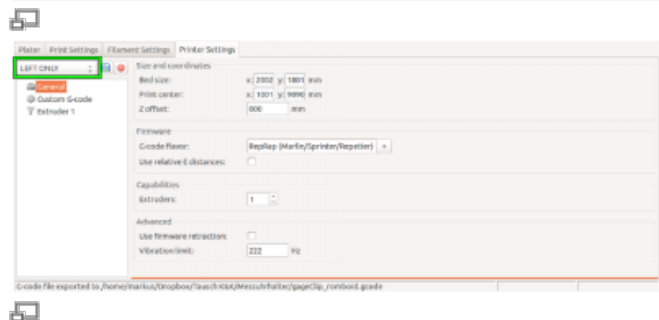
Plater | Print Settings | Filament Settings | Printer Settings

LEFT ONLY

General
Custom G-code
Extruder 1

Size and coordinates
Bed size: x: 2002 y: 1801 mm
Print center: x: 1001 y: 9990 mm
Z offset: 000 mm

Firmware
G-code flavor: RepRap (Marlin/Sprinter/Repetier)
Use relative E distances:

Capabilities
Extruders: 1

Advanced
Use firmware retraction:
Vibration limit: 222 Hz

G-code file exported to /home/markus/Dropbox/Tausch K&K/Messuhrhalter/gageClip_romboid.gcode